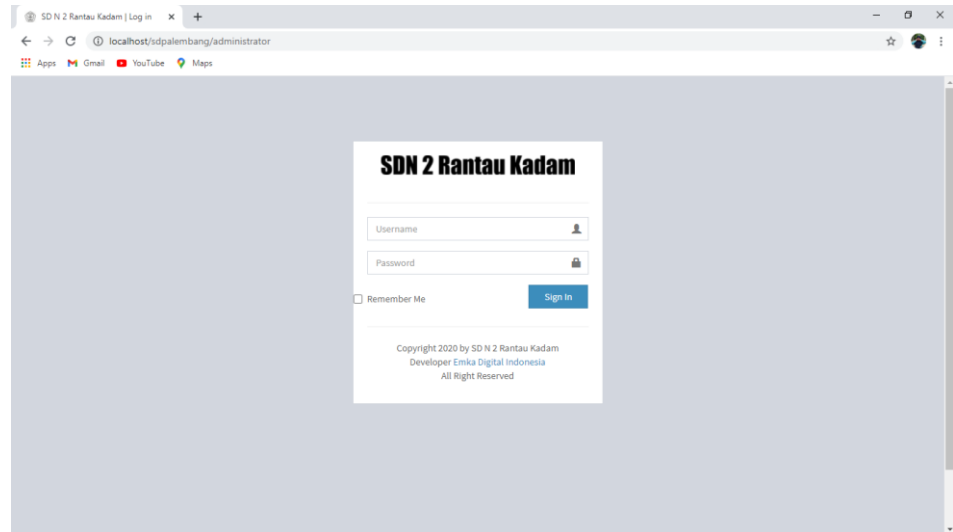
SD N 2 Rantau Kadam | Log in ×
+
localhost/sdpalembang/administrator
Apps Gmail YouTube Maps

SDN 2 Rantau Kadam

Username
Password
Remember Me
Sign In

Copyright 2020 by SD N 2 Rantau Kadam
Developer Emka Digital Indonesia
All Right Reserved